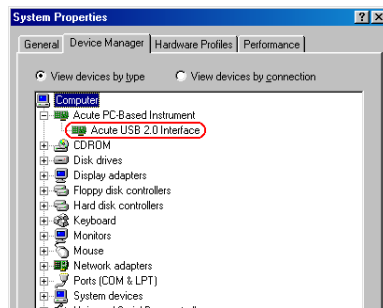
System Properties

General | Device Manager | Hardware Profiles | Performance

View devices by type
View devices by connection

Computer
Acute PC-Based Instrument
Acute USB 2.0 Interface
CDROM
Disk drives
Display adapters
Floppy disk controllers
Hard disk controllers
Keyboard
Monitors
Mouse
Network adapters
Ports (COM & LPT)
System devices